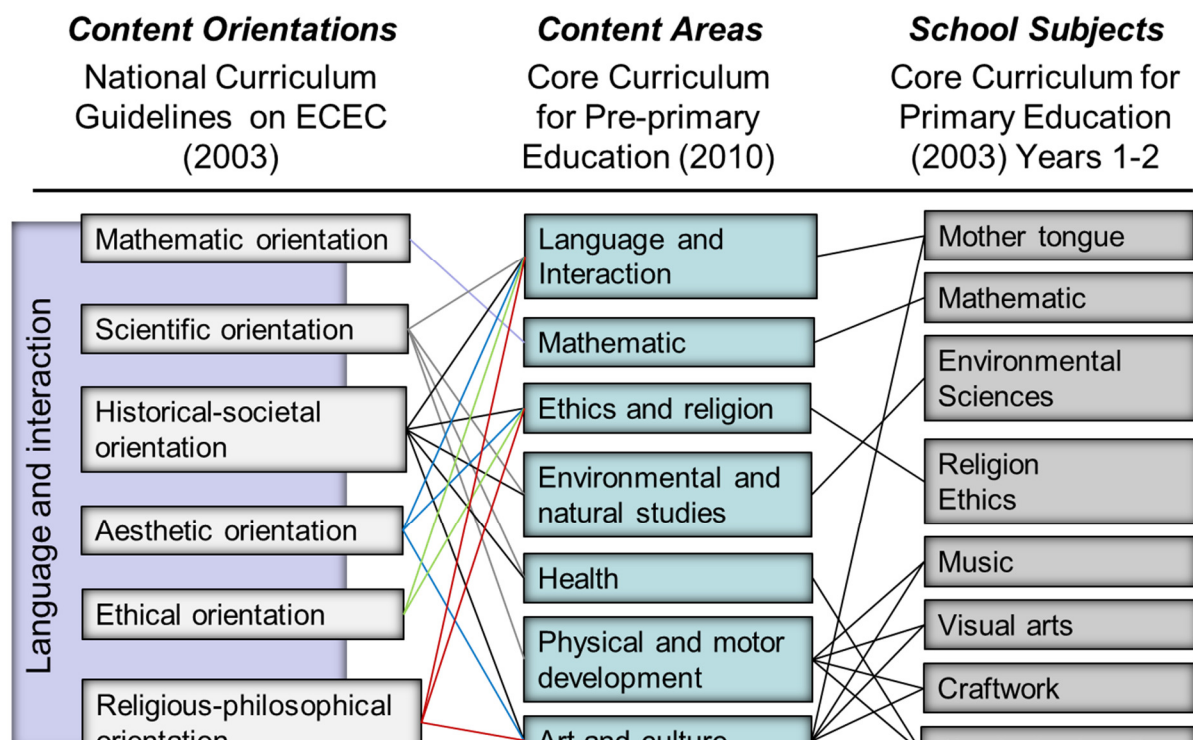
**Content Orientations**
National Curriculum Guidelines on ECEC (2003)

**Content Areas**
Core Curriculum for Pre-primary Education (2010)

**School Subjects**
Core Curriculum for Primary Education (2003) Years 1-2

Language and interaction

Mathematic orientation
Scientific orientation
Historical-societal orientation
Aesthetic orientation
Ethical orientation
Religious-philosophical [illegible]

Language and Interaction
Mathematic
Ethics and religion
Environmental and natural studies
Health
Physical and motor development
Art and culture

Mother tongue
Mathematic
Environmental Sciences
Religion Ethics
Music
Visual arts
Craftwork